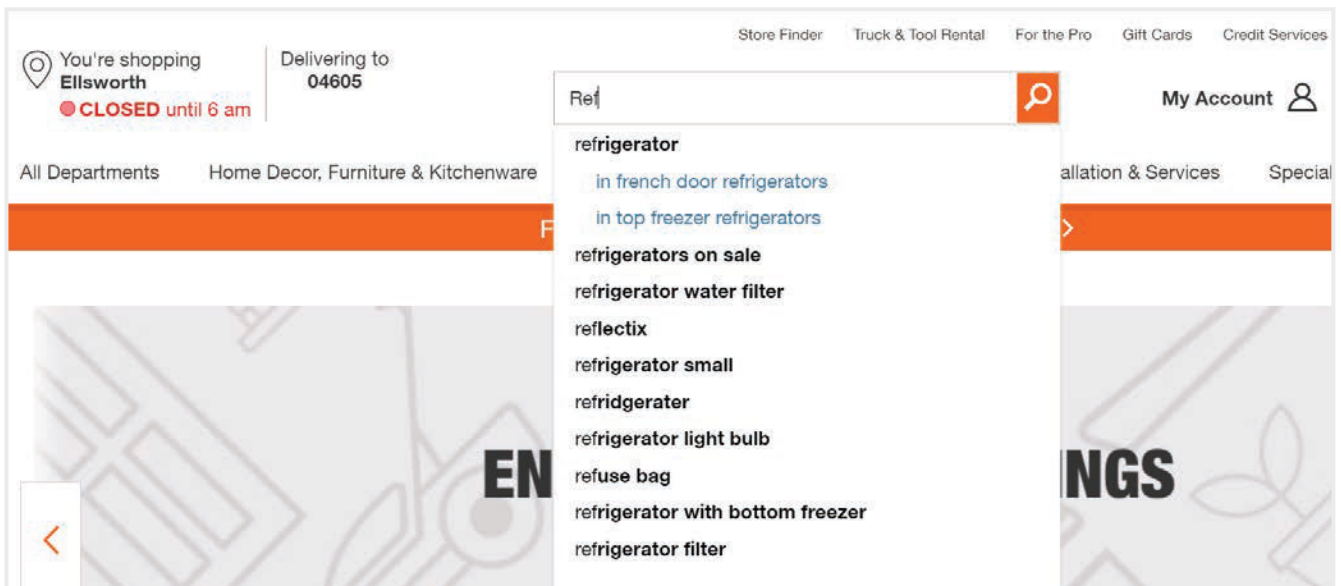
You're shopping
Ellsworth
CLOSED until 6 am

Delivering to
04605

Store Finder Truck & Tool Rental For the Pro Gift Cards Credit Services

Ref

My Account

refrigerator
in french door refrigerators
in top freezer refrigerators
refrigerators on sale
refrigerator water filter
reflectix
refrigerator small
refridgerater
refrigerator light bulb
refuse bag
refrigerator with bottom freezer
refrigerator filter

All Departments Home Decor, Furniture & Kitchenware allation & Services Special

F

EN NGS